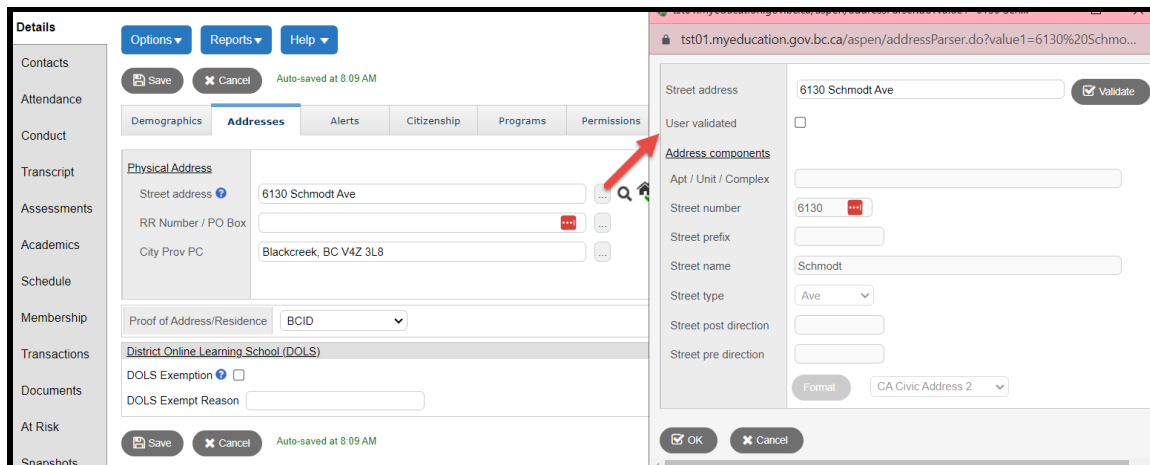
Details
Contacts
Attendance
Conduct
Transcript
Assessments
Academics
Schedule
Membership
Transactions
Documents
At Risk
Snapshots

Options ▾ Reports ▾ Help ▾

Save Cancel Auto-saved at 8:09 AM

Demographics | Addresses | Alerts | Citizenship | Programs | Permissions

Physical Address
Street address 6130 Schmodt Ave
RR Number / PO Box
City Prov PC Blackcreek, BC V4Z 3L8

Proof of Address/Residence BCID

District Online Learning School (DOLS)
DOLS Exemption
DOLS Exempt Reason

Save Cancel Auto-saved at 8:09 AM

tst01.myeducation.gov.bc.ca/aspen/addressParser.do?value1=6130%20Schmo...

Street address 6130 Schmodt Ave Validate
User validated
Address components
Apt / Unit / Complex
Street number 6130
Street prefix
Street name Schmodt
Street type Ave
Street post direction
Street pre direction
Format CA Civic Address 2

OK Cancel